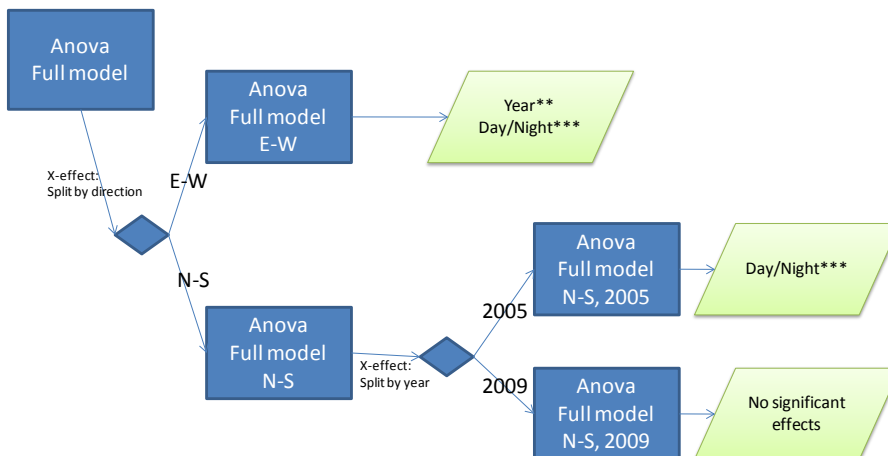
Anova
Full model

X-effect:
Split by direction

E-W

Anova
Full model
E-W

Year**
Day/Night***

N-S

Anova
Full model
N-S

X-effect:
Split by year

2005

Anova
Full model
N-S, 2005

Day/Night***

2009

Anova
Full model
N-S, 2009

No significant
effects